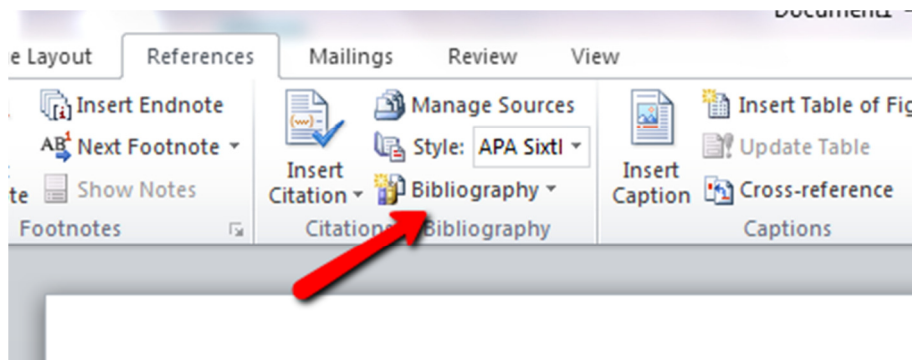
Document1

e Layout References Mailings Review View

Insert Endnote
Next Footnote
te Show Notes
Footnotes

Insert Citation
Manage Sources
Style: APA Sixtl
Bibliography
Citations & Bibliography

Insert Caption
Insert Table of Fig
Update Table
Cross-reference
Captions